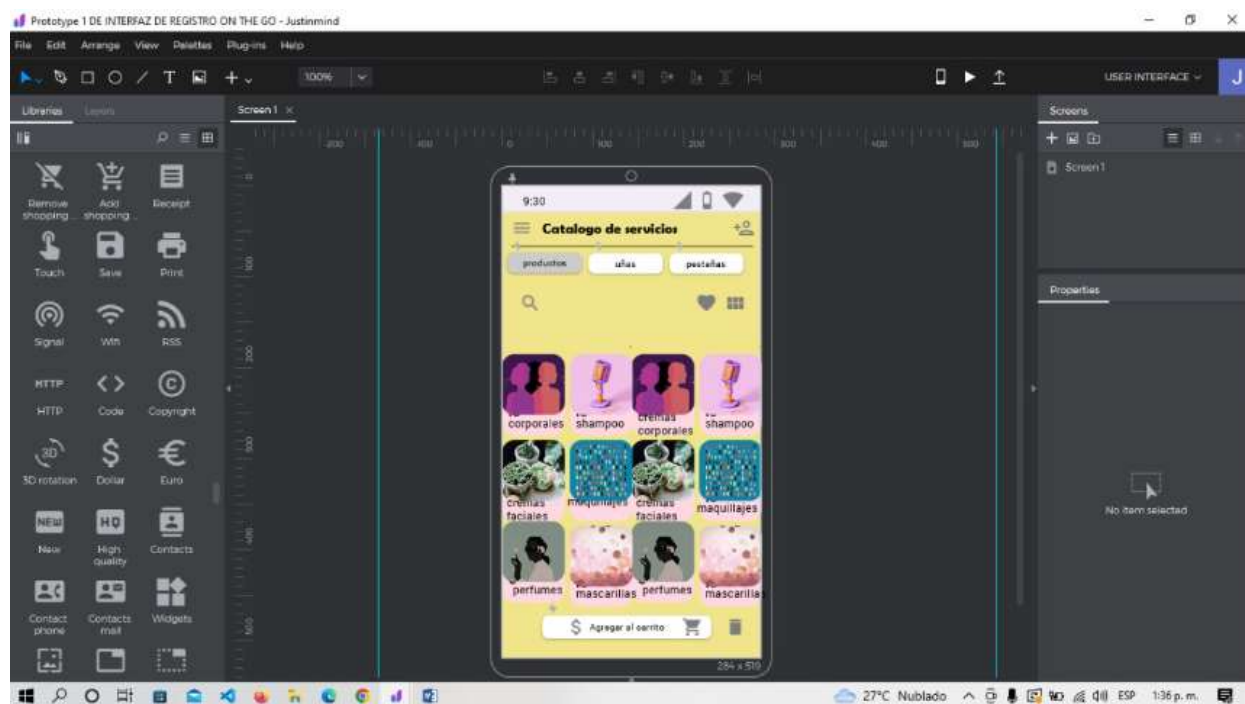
Prototype 1 DE INTERFAZ DE REGISTRO ON THE GO - Justinmind

File Edit Arrange View Palettes Plug-ins Help

100%

USER INTERFACE

Libraries Layers

Screen 1

Screens

Screen 1

Remove shopping... Add shopping... Receipt

Touch Save Print

Signal Wifi RSS

HTTP HTTP Code Copyright

3D rotation Dollar Euro

New High quality Contacts

Contact phone Contacts mail Widgets

9:30

Catalogo de servicios

productos uñas pestañas

corporales shampoo cremas corporales shampoo

cremas faciales maquillajes cremas faciales maquillajes

perfumes mascarillas perfumes mascarilla

Agregar al carrito

284 x 519

Properties

No item selected

27°C Nublado ESP 1:36 p. m.